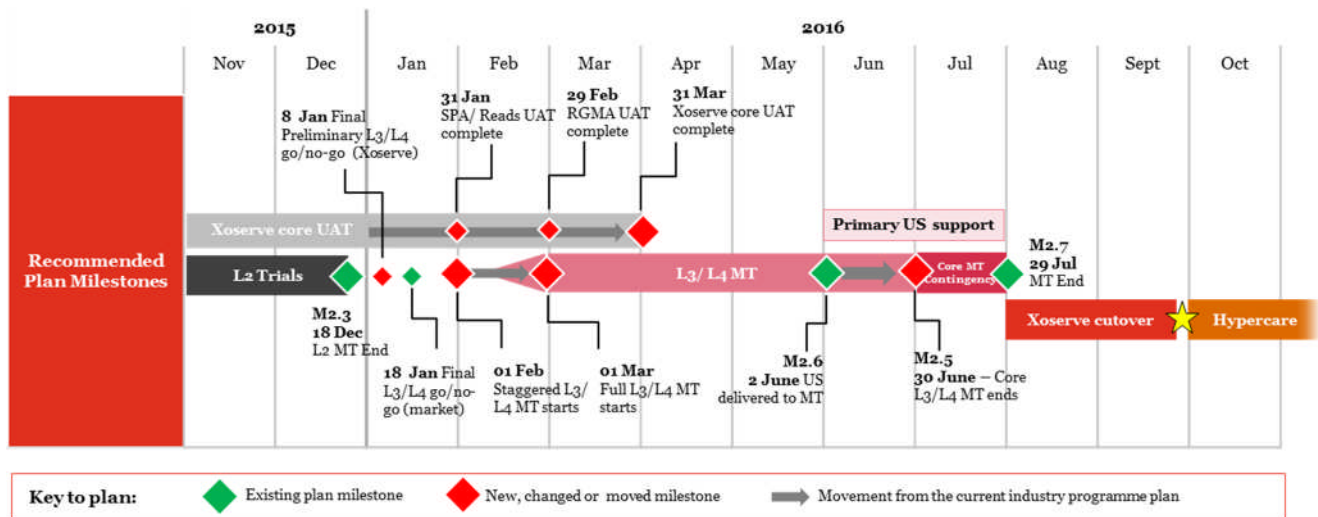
2015

2016

Nov Dec Jan Feb Mar Apr May Jun Jul Aug Sept Oct

Recommended Plan Milestones

8 Jan Final Preliminary L3/L4 go/no-go (Xoserve)

31 Jan SPA/ Reads UAT complete

29 Feb RGMA UAT complete

31 Mar Xoserve core UAT complete

Xoserve core UAT

Primary US support

L2 Trials

L3/ L4 MT

Core MT Contingency

M2.7 29 Jul MT End

Xoserve cutover

Hypercare

M2.3 18 Dec L2 MT End

18 Jan Final L3/L4 go/no-go (market)

01 Feb Staggered L3/ L4 MT starts

01 Mar Full L3/L4 MT starts

M2.6 2 June US delivered to MT

M2.5 30 June – Core L3/L4 MT ends

Key to plan: Existing plan milestone New, changed or moved milestone Movement from the current industry programme plan